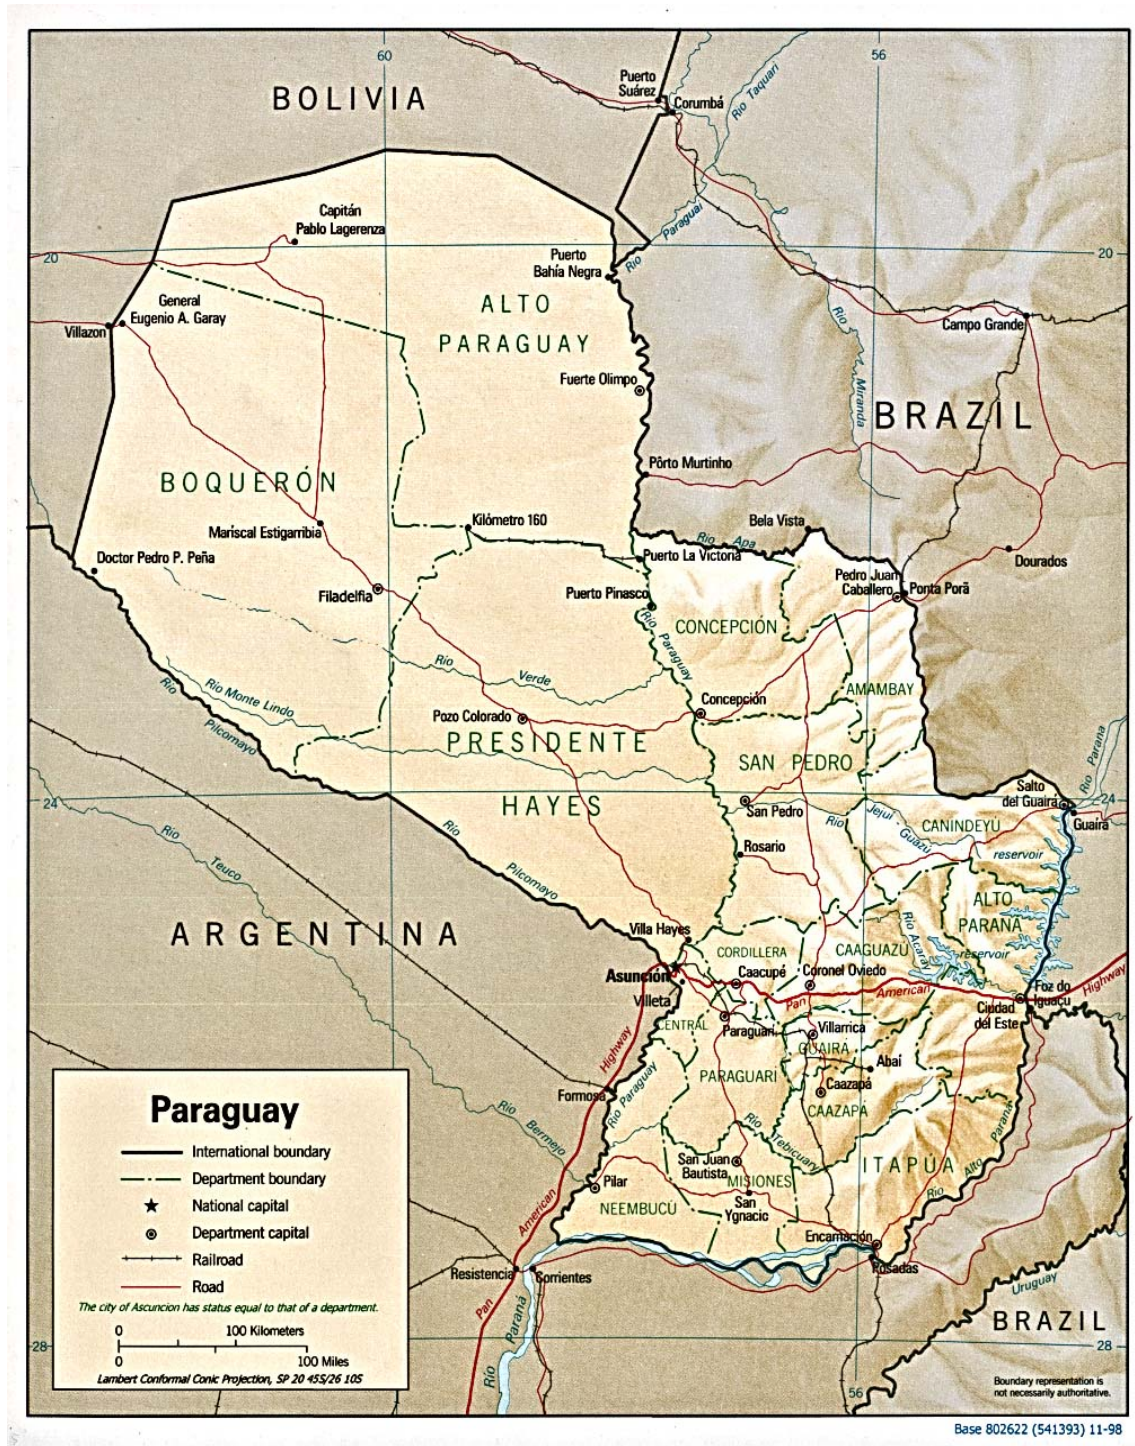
BOLIVIA

60

56

Puerto Suárez

Corumbá

Rio Taquari

Capitán Pablo Lagerenza

Rio Paraguai

20

20

Puerto Bahía Negra

General Eugenio A. Garay

Villazon

ALTO PARAGUAY

Campo Grande

Fuerte Olimpo

Rio Miranda

BRAZIL

Pôrto Murtinho

BOQUERÓN

Kilómetro 160

Bela Vista

Mariscal Estigarribia

Rio Apa

Puerto La Victoria

Dourados

Doctor Pedro P. Peña

Pedro Juan Caballero

Ponta Porã

Puerto Pinasco

Filadelfia

CONCEPCIÓN

Rio Paraguay

Rio Verde

Rio Monte Lindo

AMAMBAY

Concepción

Rio Pilcomayo

Pozo Colorado

PRESIDENTE

SAN PEDRO

Rio Paraná

Salto del Guairá

24

24

San Pedro

HAYES

Rio Jejui Guazú

CANINDEYÚ

Guaira

Rio Teuco

Rosario

reservoir

Rio Pilcomayo

ALTO PARANÁ

ARGENTINA

Villa Hayes

CORDILLERA

CAAGUAZÚ

Rio Acaray

reservoir

Highway

Asunción

Caacupé

Coronel Oviedo

Foz do Iguaçu

Villeta

Pan American

Ciudad del Este

CENTRAL

Paraguarí

Villarrica

GUAIRÁ

Abai

Highway

Paraguay

Caazapá

PARAGUARÍ

Formosa

CAAZAPÁ

Rio Paraguay

Rio Bermejo

Rio Tebicuary

Rio Paraná

San Juan Bautista

ITAPÚA

Pilar

MISIONES

Rio Alto

NEEMBUCÚ

San Ygnacio

American

Encarnación

Posadas

Resistencia

Corrientes

Pan

Rio Uruguay

Rio Paraná

BRAZIL

-28

28

56

Boundary representation is not necessarily authoritative.

Paraguay

International boundary

Department boundary

National capital

Department capital

Railroad

Road

The city of Asuncion has status equal to that of a department.

0 100 Kilometers

0 100 Miles

Lambert Conformal Conic Projection, SP 20 45S/26 10S

Base 802622 (541393) 11-98